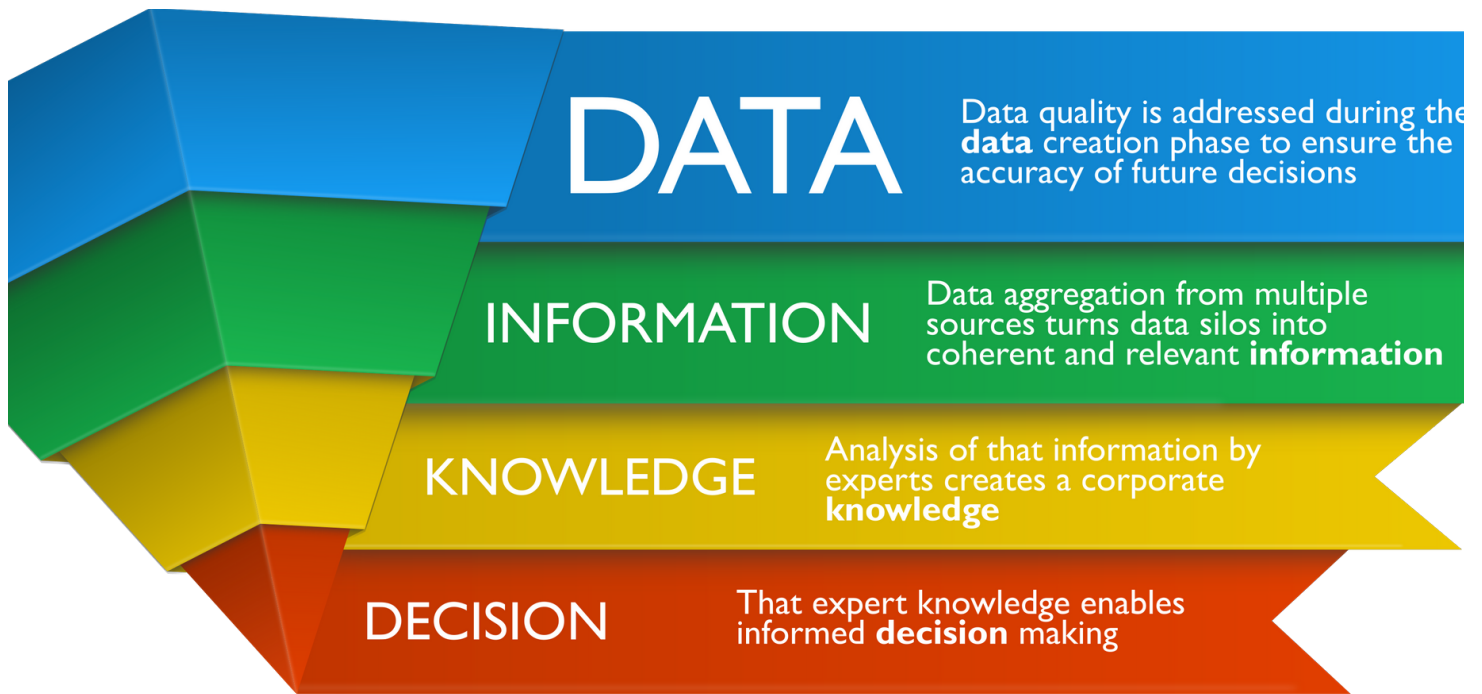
DATA

Data quality is addressed during the data creation phase to ensure the accuracy of future decisions

INFORMATION

Data aggregation from multiple sources turns data silos into coherent and relevant information

KNOWLEDGE

Analysis of that information by experts creates a corporate knowledge

DECISION

That expert knowledge enables informed decision making